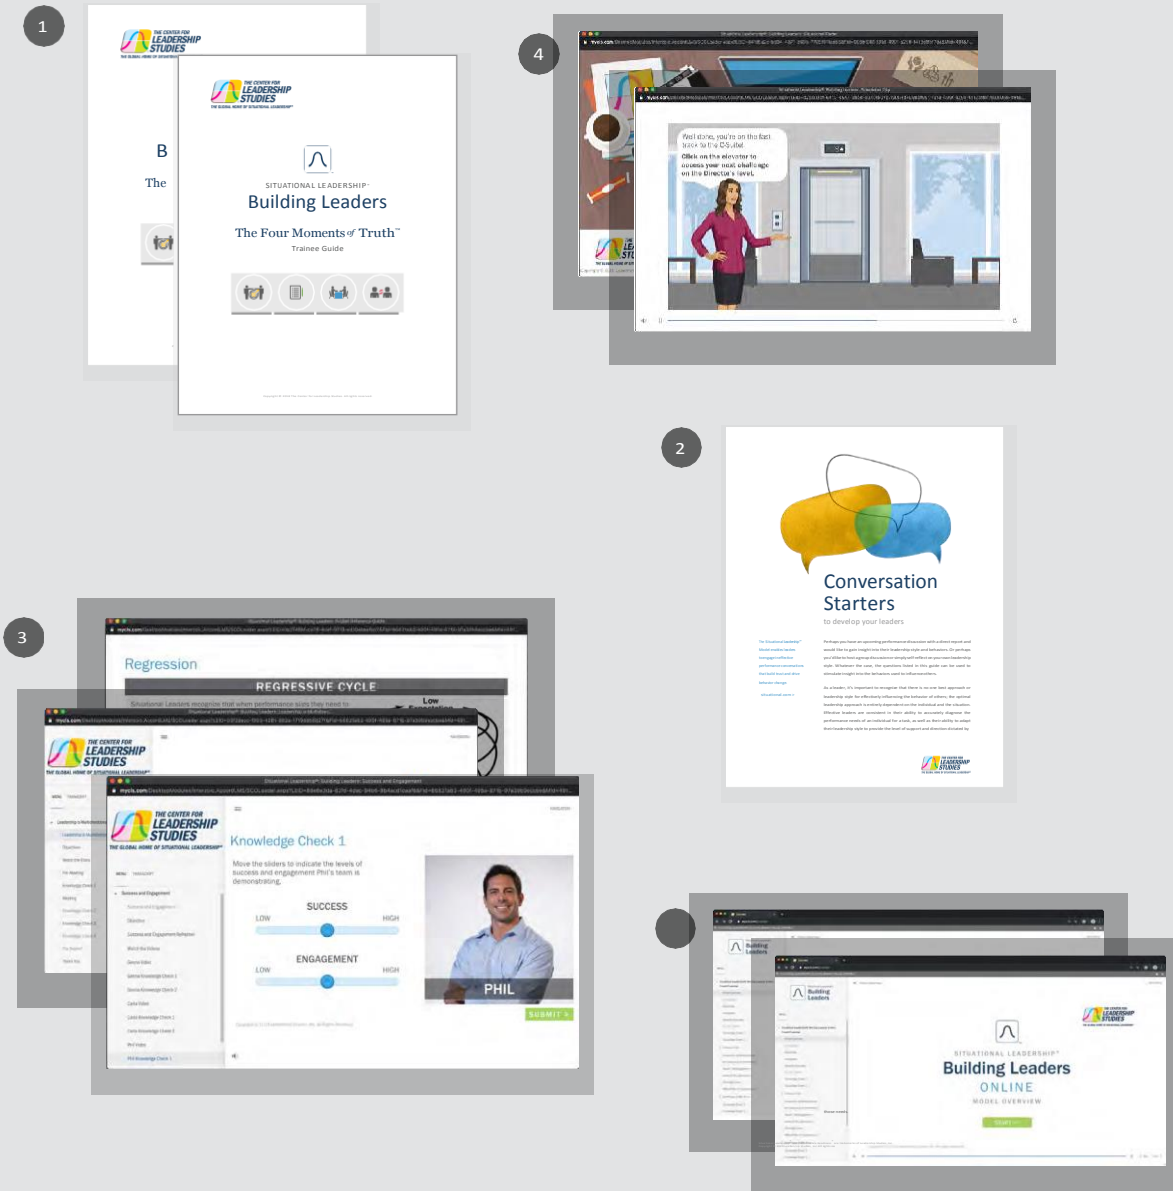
1

THE CENTER FOR LEADERSHIP STUDIES
THE GLOBAL HOME OF SITUATIONAL LEADERSHIP

B
The

THE CENTER FOR LEADERSHIP STUDIES
THE GLOBAL HOME OF SITUATIONAL LEADERSHIP

SITUATIONAL LEADERSHIP®
Building Leaders
The Four Moments of Truth™
Trainee Guide

4

Well done, you're on the fast track to the C-suite!
Click on the elevator to access your next challenge on the Director's level.

2

Conversation Starters
to develop your leaders

3

Regression
REGRESSIVE CYCLE
Situational Leaders recognize that when performance slips they need to

THE CENTER FOR LEADERSHIP STUDIES
THE GLOBAL HOME OF SITUATIONAL LEADERSHIP

Situational Leadership® Building Leaders: Success and Engagement
mycls.com

THE CENTER FOR LEADERSHIP STUDIES
THE GLOBAL HOME OF SITUATIONAL LEADERSHIP

Knowledge Check 1
Move the sliders to indicate the levels of success and engagement Phil's team is demonstrating.
SUCCESS
LOW HIGH
ENGAGEMENT
LOW HIGH
PHIL
SUBMIT

Building Leaders

Building Leaders

SITUATIONAL LEADERSHIP®
Building Leaders
ONLINE
MODEL OVERVIEW
START